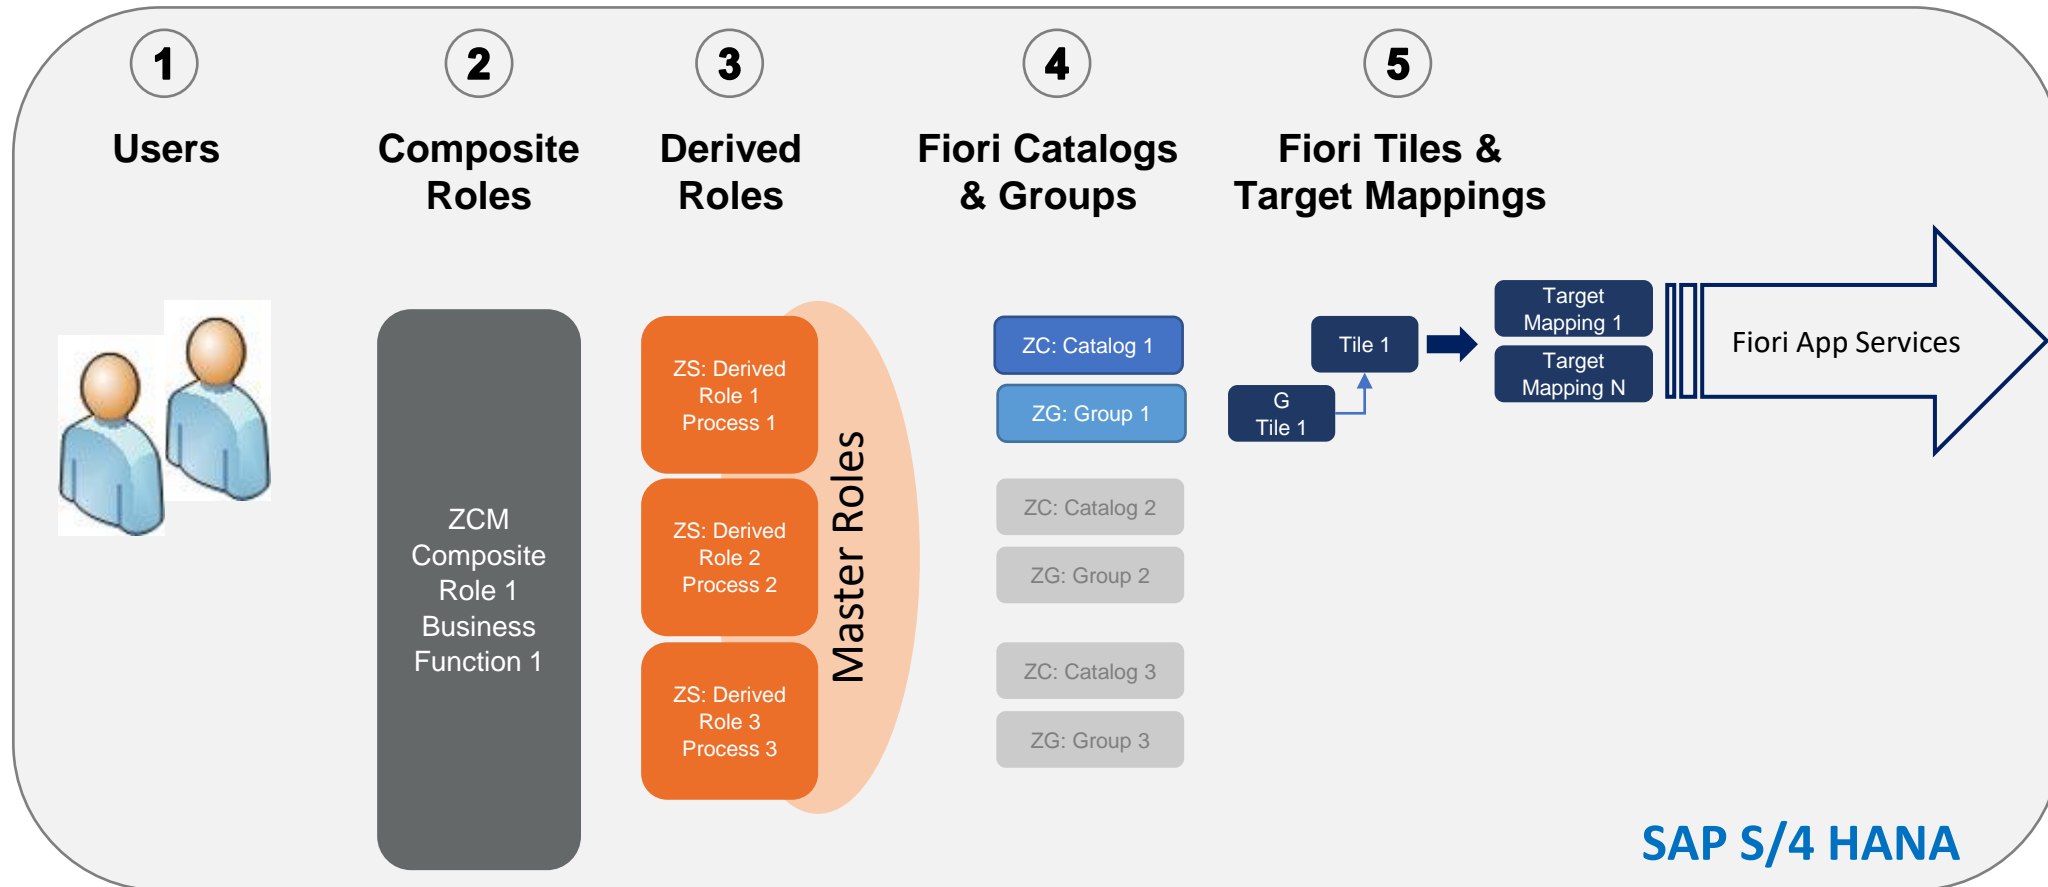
1
Users

2
Composite Roles

3
Derived Roles

4
Fiori Catalogs & Groups

5
Fiori Tiles & Target Mappings

ZCM Composite Role 1 Business Function 1

ZS: Derived Role 1 Process 1

ZS: Derived Role 2 Process 2

ZS: Derived Role 3 Process 3

Master Roles

ZC: Catalog 1
ZG: Group 1
ZC: Catalog 2
ZG: Group 2
ZC: Catalog 3
ZG: Group 3

Tile 1
G Tile 1

Target Mapping 1
Target Mapping N

Fiori App Services

SAP S/4 HANA